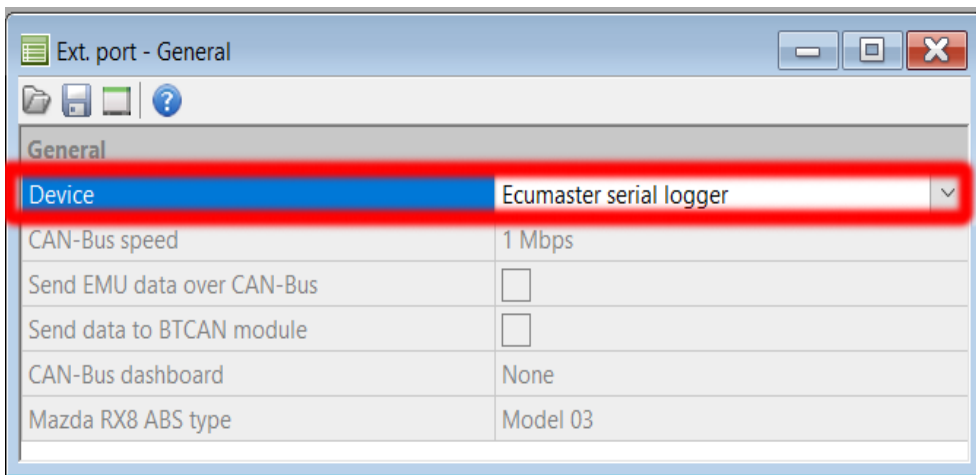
Ext. port - General

General

| | |
|---|---|
| Device | Ecumaster serial logger |
| CAN-Bus speed | 1 Mbps |
| Send EMU data over CAN-Bus | |
| Send data to BTCAN module | |
| CAN-Bus dashboard | None |
| Mazda RX8 ABS type | Model 03 |